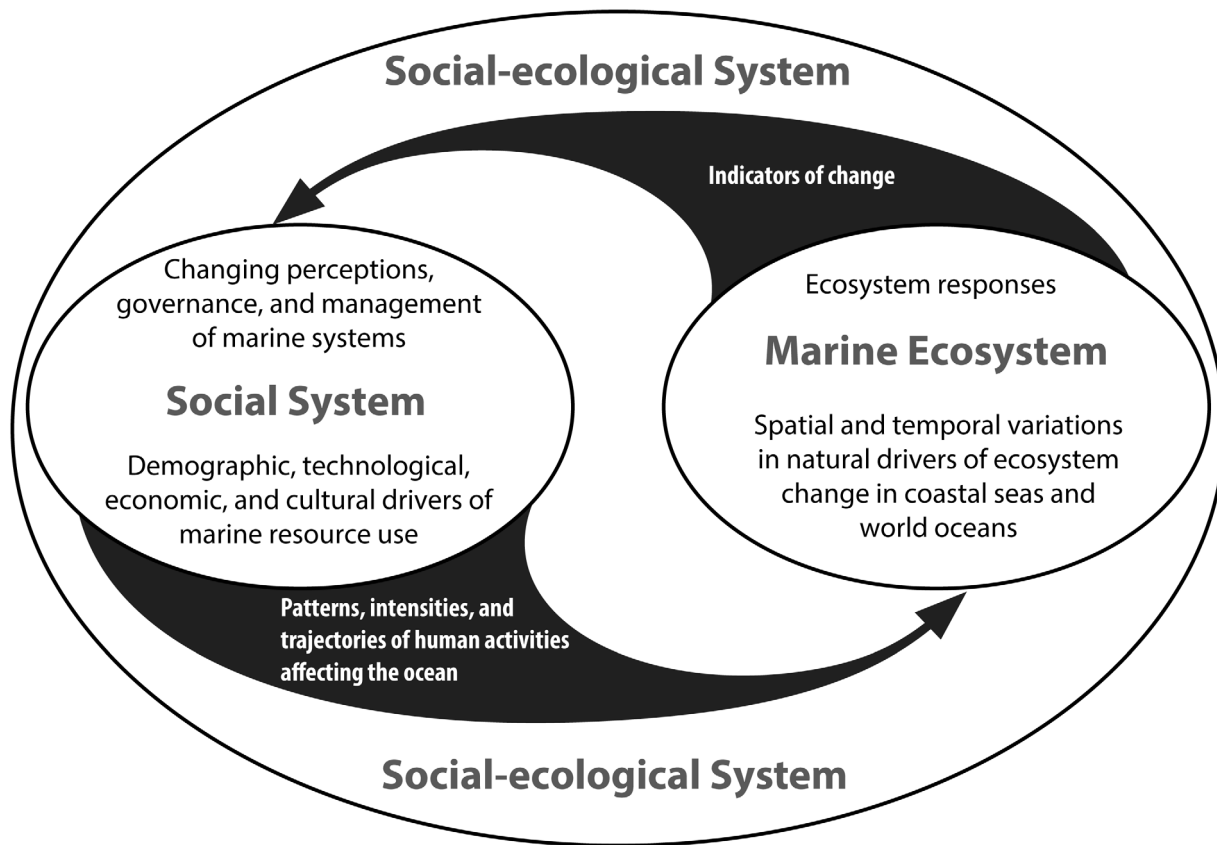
Social-ecological System

Indicators of change

Changing perceptions, governance, and management of marine systems

Social System

Demographic, technological, economic, and cultural drivers of marine resource use

Ecosystem responses

Marine Ecosystem

Spatial and temporal variations in natural drivers of ecosystem change in coastal seas and world oceans

Patterns, intensities, and trajectories of human activities affecting the ocean

Social-ecological System